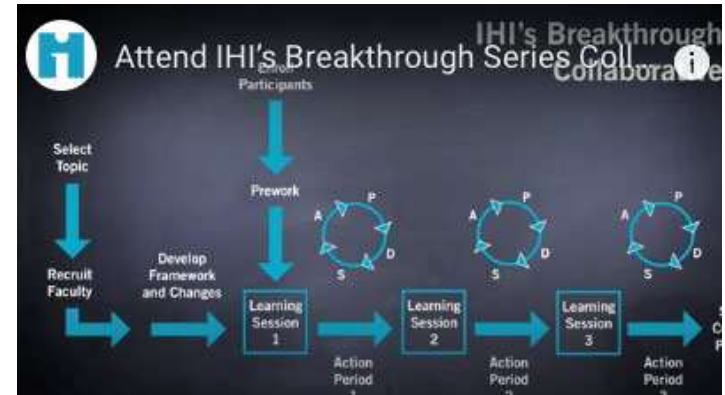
Attend IHI's Breakthrough Series Coll...

IHI's Breakthrough Collaborative

Enroll Participants

Select Topic

Prework

Recruit Faculty

Develop Framework and Changes

A P S D

A P S D

A P S D

Learning Session 1

Learning Session 2

Learning Session 3

Action Period 1

Action Period 2

Action Period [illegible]

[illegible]